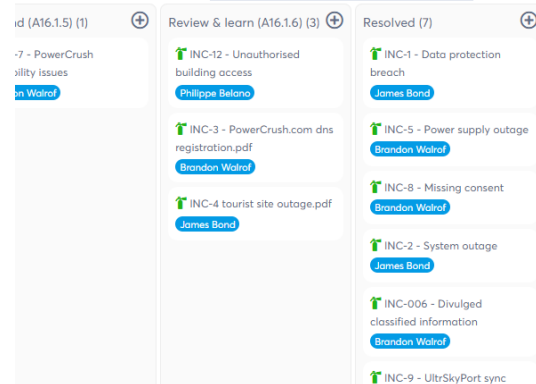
d (A16.1.5) (1)

-7 - PowerCrush bility issues

n Walrof

Review & learn (A16.1.6) (3)

INC-12 - Unauthorised building access

Philippe Belano

INC-3 - PowerCrush.com dns registration.pdf

Brandon Walrof

INC-4 tourist site outage.pdf

James Bond

Resolved (7)

INC-1 - Data protection breach

James Bond

INC-5 - Power supply outage

Brandon Walrof

INC-8 - Missing consent

Brandon Walrof

INC-2 - System outage

James Bond

INC-006 - Divulged classified information

Brandon Walrof

INC-9 - UltrSkyPort sync